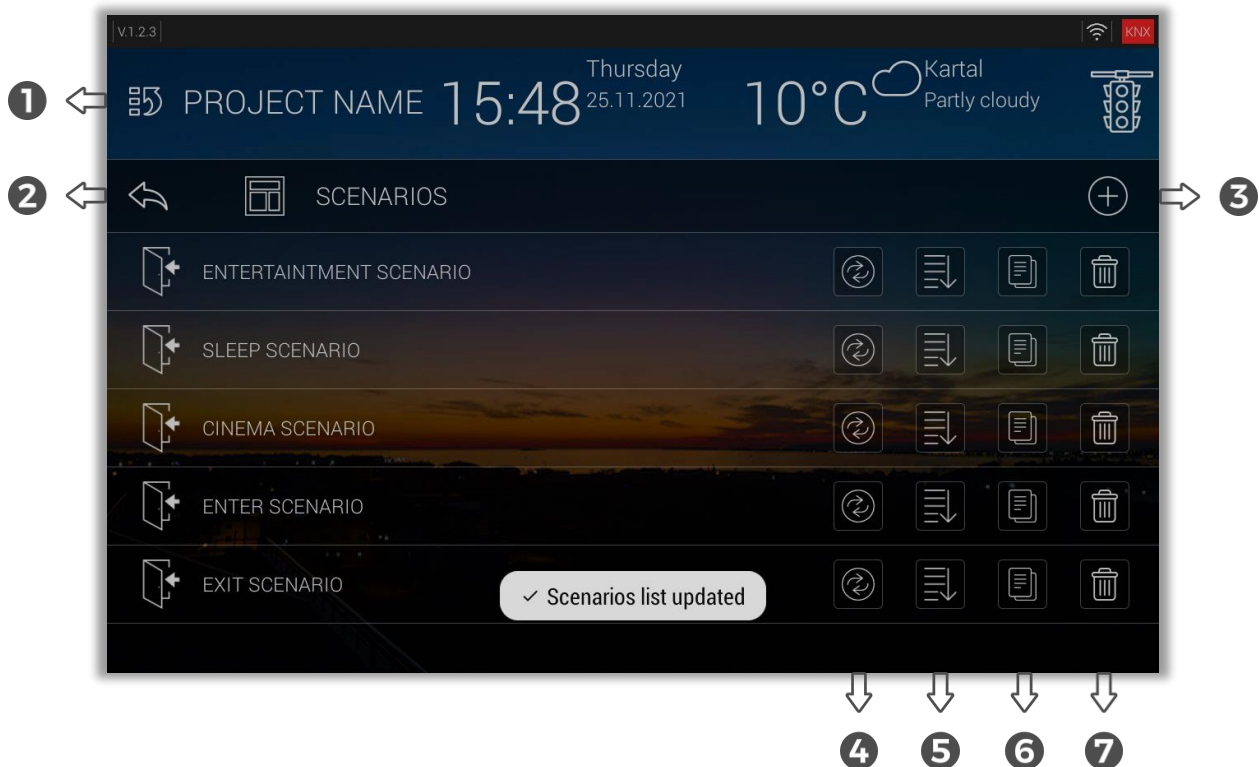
V.1.2.3

KNX

1

PROJECT NAME 15:48 Thursday 25.11.2021

10°C Kartal Partly cloudy

2

SCENARIOS

3

ENTERTAINTMENT SCENARIO

SLEEP SCENARIO

CINEMA SCENARIO

ENTER SCENARIO

EXIT SCENARIO

✓ Scenarios list updated

4 5 6 7